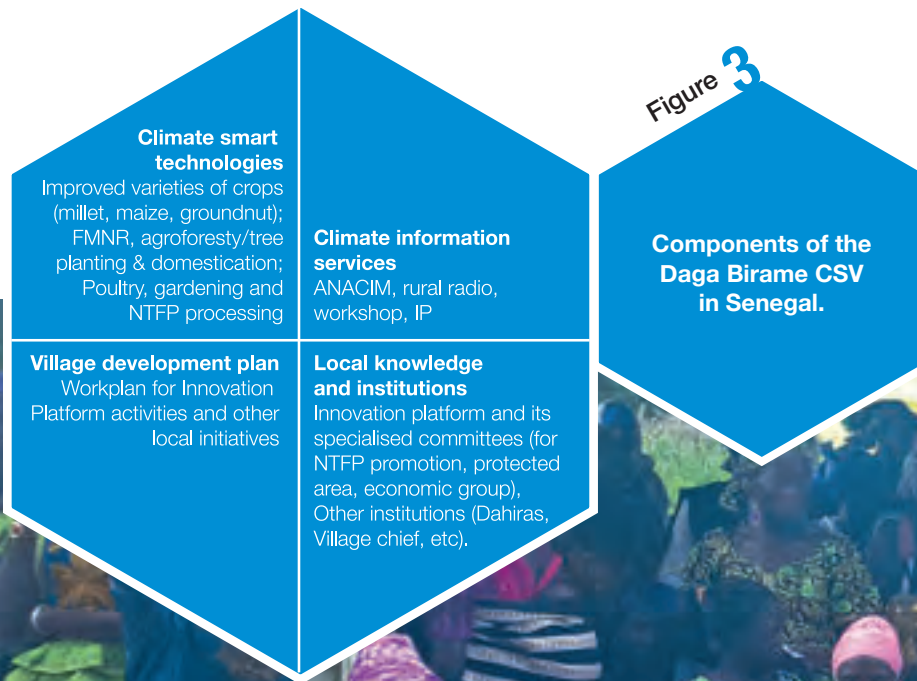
Figure 3

Components of the Daga Birame CSV in Senegal.

Climate smart technologies
Improved varieties of crops (millet, maize, groundnut); FMNR, agroforesty/tree planting & domestication; Poultry, gardening and NTFP processing

Climate information services
ANACIM, rural radio, workshop, IP

Village development plan
Workplan for Innovation Platform activities and other local initiatives

Local knowledge and institutions
Innovation platform and its specialised committees (for NTFP promotion, protected area, economic group), Other institutions (Dahiras, Village chief, etc).